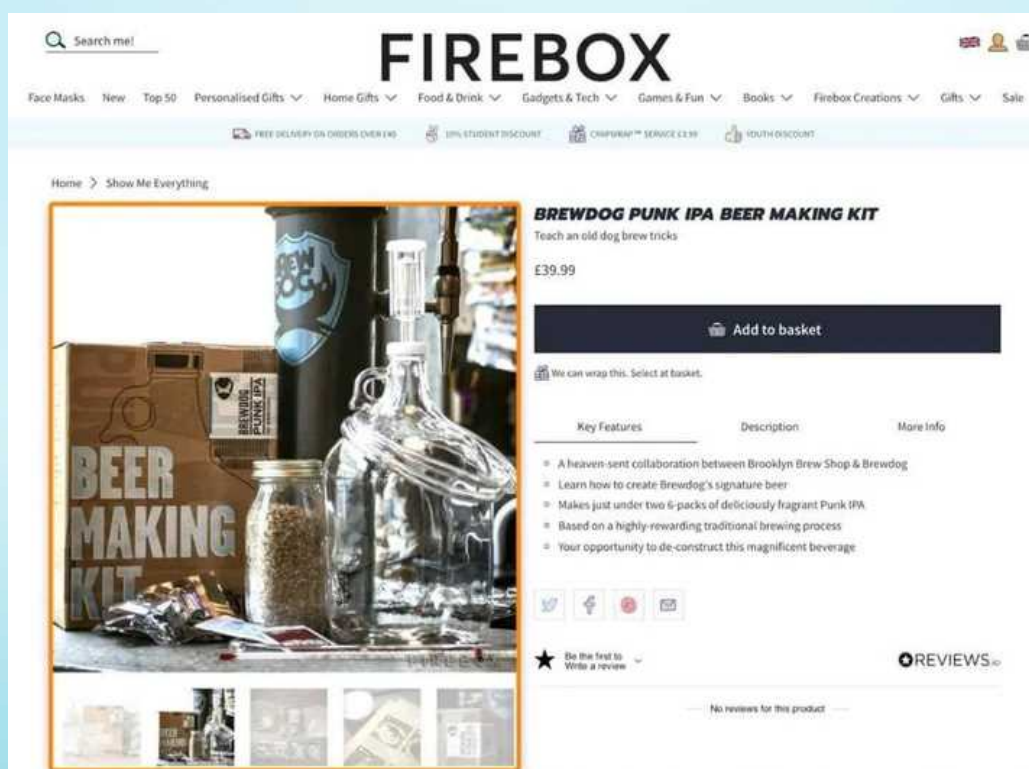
Search me!

FIREBOX

Face Masks New Top 50 Personalised Gifts Home Gifts Food & Drink Gadgets & Tech Games & Fun Books Firebox Creations Gifts Sale

FREE DELIVERY ON ORDERS OVER £40 10% STUDENT DISCOUNT CRAPWRAP™ SERVICE £3.99 YOUTH DISCOUNT

Home > Show Me Everything

BREW DOG

BEER MAKING KIT

BREWDOG PUNK IPA

BREWDOG PUNK IPA BEER MAKING KIT

Teach an old dog brew tricks

£39.99

Add to basket

We can wrap this. Select at basket.

Key Features Description More Info

- A heaven-sent collaboration between Brooklyn Brew Shop & Brewdog
- Learn how to create Brewdog's signature beer
- Makes just under two 6-packs of deliciously fragrant Punk IPA
- Based on a highly-rewarding traditional brewing process
- Your opportunity to de-construct this magnificent beverage

Be the first to Write a review

REVIEWS.io

No reviews for this product